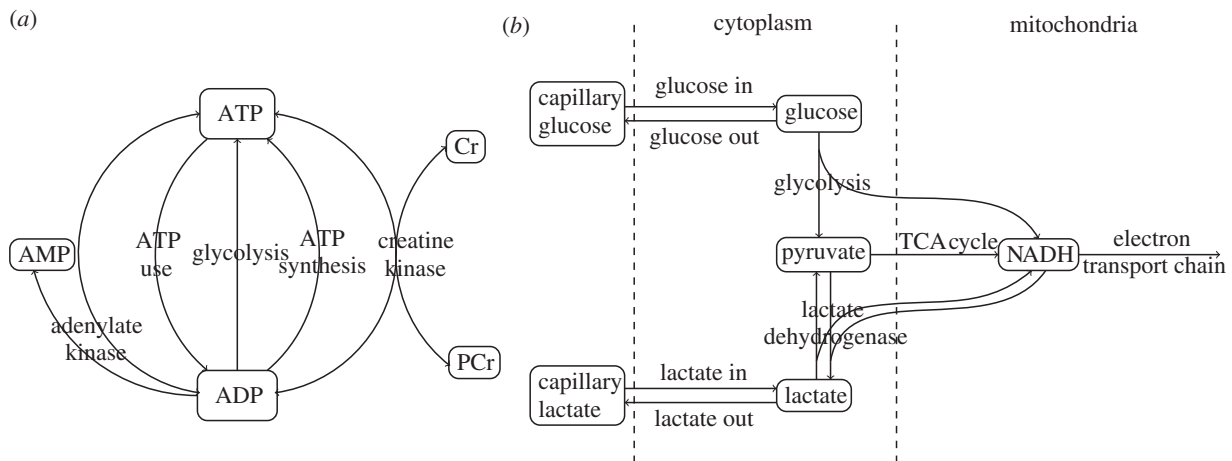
(a)

ATP

AMP

ATP use

glycolysis

ATP synthesis

creatine kinase

Cr

PCr

adenylate kinase

ADP

(b)

cytoplasm

mitochondria

capillary glucose

glucose in

glucose out

glucose

glycolysis

pyruvate

TCA cycle

NADH

electron transport chain

lactate dehydrogenase

capillary lactate

lactate in

lactate out

lactate